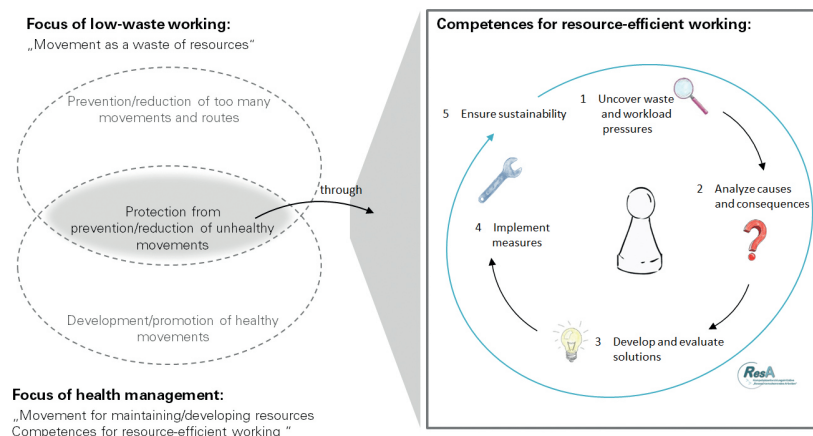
Focus of low-waste working:
„Movement as a waste of resources“

Prevention/reduction of too many movements and routes

Protection from prevention/reduction of unhealthy movements

Development/promotion of healthy movements

through

Focus of health management:
„Movement for maintaining/developing resources
Competences for resource-efficient working “

Competences for resource-efficient working:

1 Uncover waste and workload pressures

2 Analyze causes and consequences

3 Develop and evaluate solutions

4 Implement measures

5 Ensure sustainability

ResA